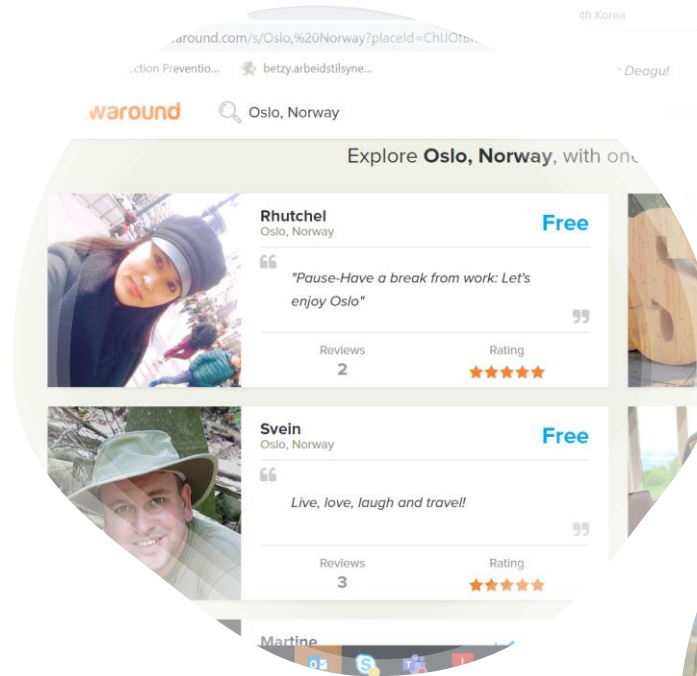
th Korea

waround.com/s/Oslo,%20Norway?placeId=ChIJOfB

ction Preventio... betzy.arbeidstilsyne...

Deagu!

waround Oslo, Norway

Explore **Oslo, Norway**, with one

Rhutchel
Oslo, Norway

Free

"Pause-Have a break from work: Let's enjoy Oslo"

Reviews
2

Rating

Svein
Oslo, Norway

Free

Live, love, laugh and travel!

Reviews
3

Rating

Martine